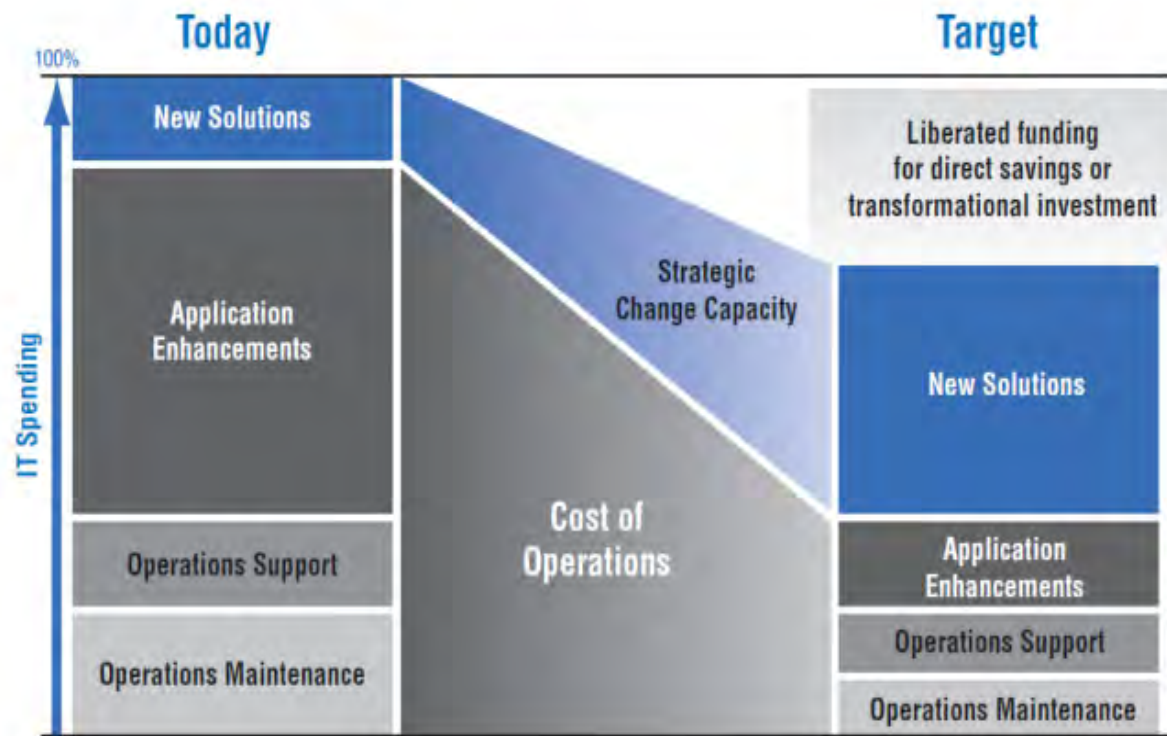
Today

Target

100%

IT Spending

New Solutions

Application Enhancements

Operations Support

Operations Maintenance

Strategic Change Capacity

Cost of Operations

Liberated funding for direct savings or transformational investment

New Solutions

Application Enhancements

Operations Support

Operations Maintenance